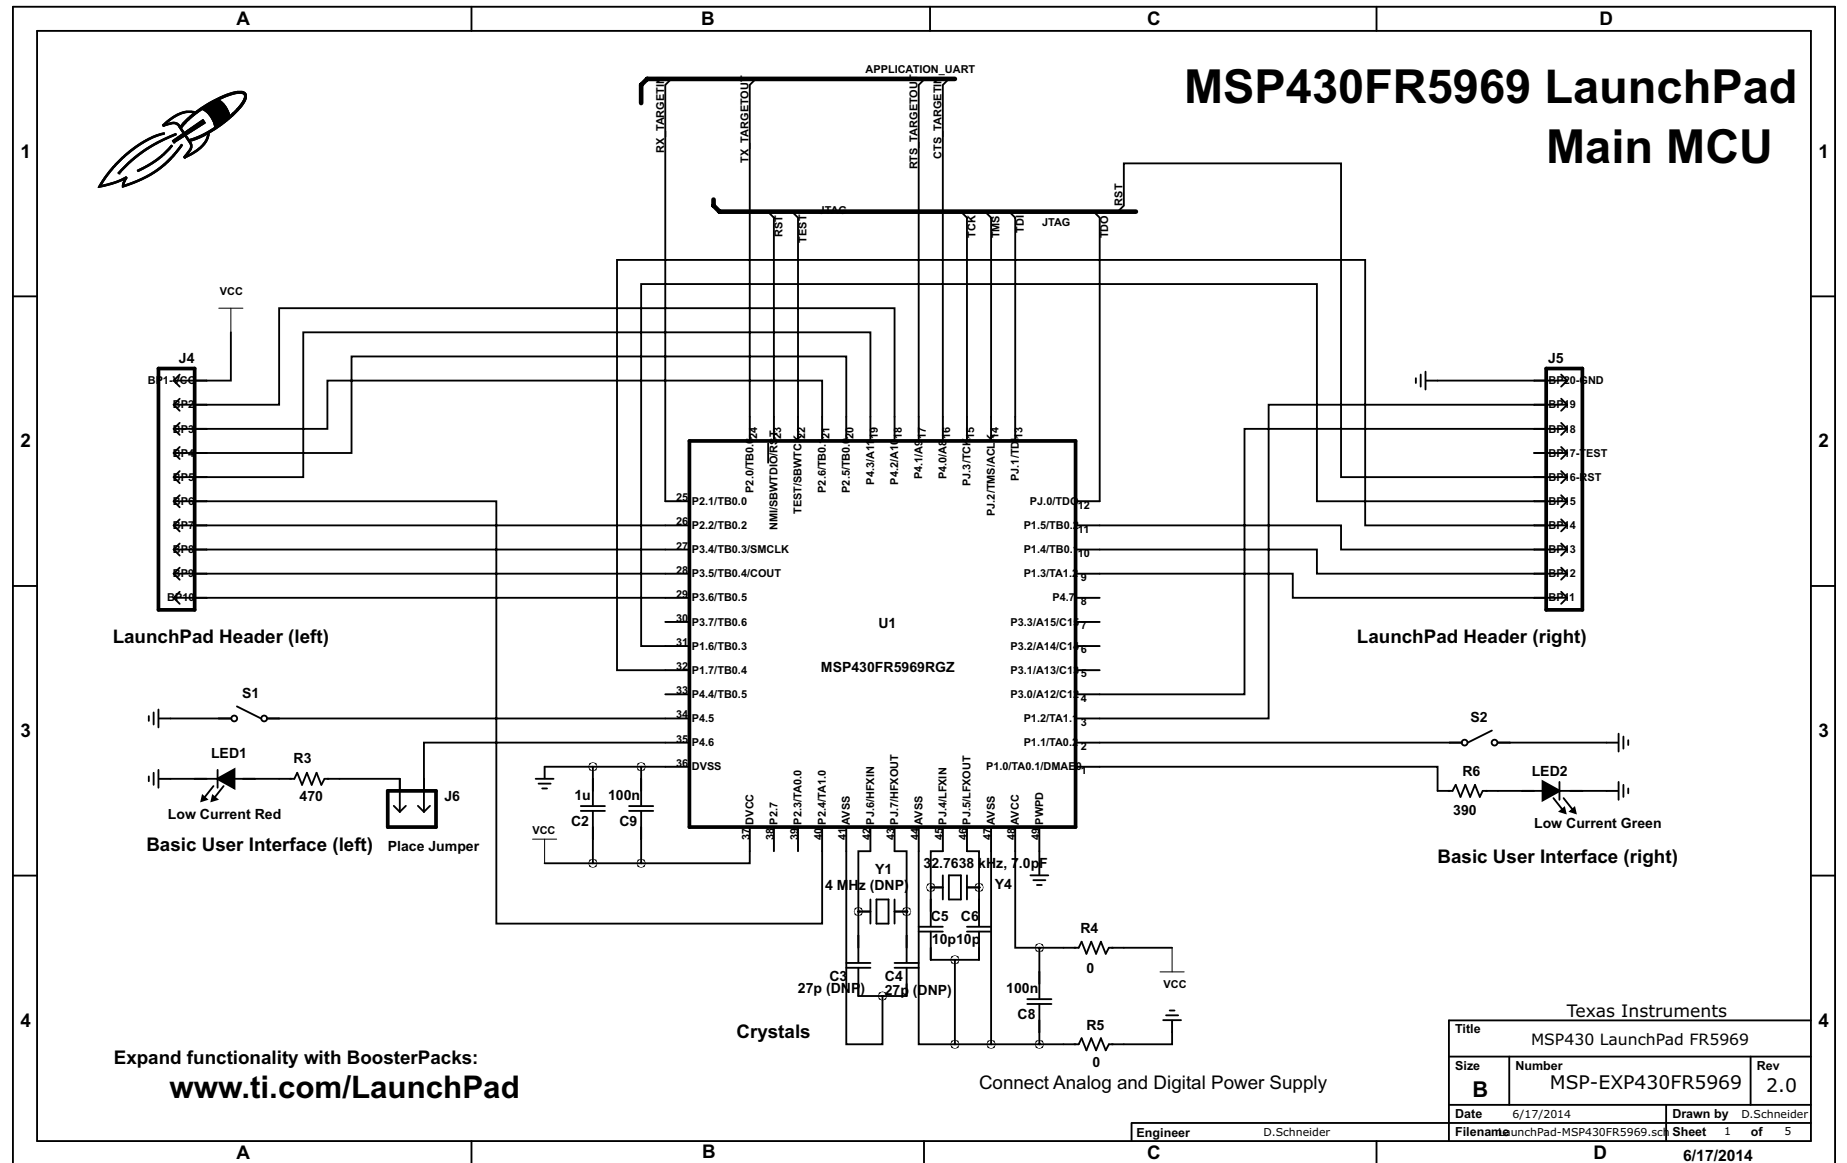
A B C D

MSP430FR5969 LaunchPad
Main MCU

APPLICATION_UART
RX_TARGETIN TX_TARGETOUT RTS_TARGETOUT CTS_TARGETIN

JTAG
RST TEST TCK TMS TDI JTAG TDO RST

VCC

J4
BP1-VCC
BP2
BP3
BP4
BP5
BP6
BP7
BP8
BP9
BP10

LaunchPad Header (left)

J5
BP20-GND
BP19
BP18
BP17-TEST
BP16-RST
BP15
BP14
BP13
BP12
BP11

LaunchPad Header (right)

U1
MSP430FR5969RGZ

24 P2.0/TB0.6
23 NMI/SBWTDIO/RST
22 TEST/SBWTCK
21 P2.6/TB0.1
20 P2.5/TB0.0
19 P4.3/A11
18 P4.2/A10
17 P4.1/A9
16 P4.0/A8
15 PJ.3/TCK
14 PJ.2/TMS/ACLK
13 PJ.1/TDI

25 P2.1/TB0.0
26 P2.2/TB0.2
27 P3.4/TB0.3/SMCLK
28 P3.5/TB0.4/COUT
29 P3.6/TB0.5
30 P3.7/TB0.6
31 P1.6/TB0.3
32 P1.7/TB0.4
33 P4.4/TB0.5
34 P4.5
35 P4.6
36 DVSS

12 PJ.0/TDO
11 P1.5/TB0.2
10 P1.4/TB0.1
9 P1.3/TA1.2
8 P4.7
7 P3.3/A15/C15
6 P3.2/A14/C14
5 P3.1/A13/C13
4 P3.0/A12/C12
3 P1.2/TA1.1
2 P1.1/TA0.2
1 P1.0/TA0.1/DMAE0

37 DVCC
38 P2.7
39 P2.3/TA0.0
40 P2.4/TA1.0
41 AVSS
42 PJ.6/HFXIN
43 PJ.7/HFXOUT
44 AVSS
45 PJ.4/LFXIN
46 PJ.5/LFXOUT
47 AVSS
48 AVCC
49 PWPD

S1
LED1
R3
470
Low Current Red
J6
Place Jumper
Basic User Interface (left)

1u C2
100n C9
VCC

S2
R6
390
LED2
Low Current Green
Basic User Interface (right)

Y1
4 MHz (DNP)
C3
27p (DNP)
C4
27p (DNP)
32.7638 kHz, 7.0pF
Y4
C5 C6
10p10p
Crystals

R4
0
VCC
100n
C8
R5
0
Connect Analog and Digital Power Supply

Expand functionality with BoosterPacks:
www.ti.com/LaunchPad

Texas Instruments
Title MSP430 LaunchPad FR5969
Size B
Number MSP-EXP430FR5969
Rev 2.0
Date 6/17/2014
Drawn by D.Schneider
Engineer D.Schneider
Filename LaunchPad-MSP430FR5969.sch
Sheet 1 of 5
6/17/2014

1 2 3 4